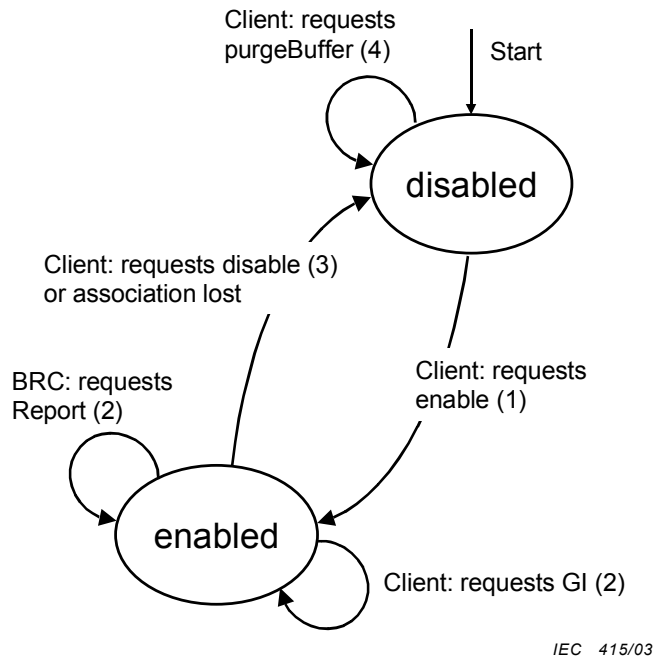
Client: requests purgeBuffer (4)

Start

disabled

Client: requests disable (3) or association lost

Client: requests enable (1)

BRC: requests Report (2)

enabled

Client: requests GI (2)

IEC 415/03